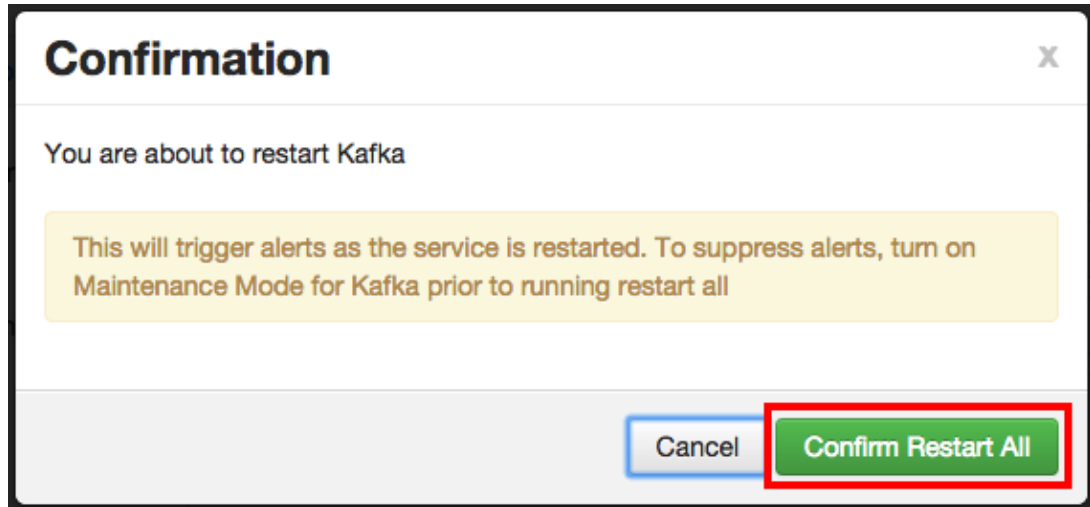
Confirmation

x

You are about to restart Kafka

This will trigger alerts as the service is restarted. To suppress alerts, turn on Maintenance Mode for Kafka prior to running restart all

Cancel

Confirm Restart All